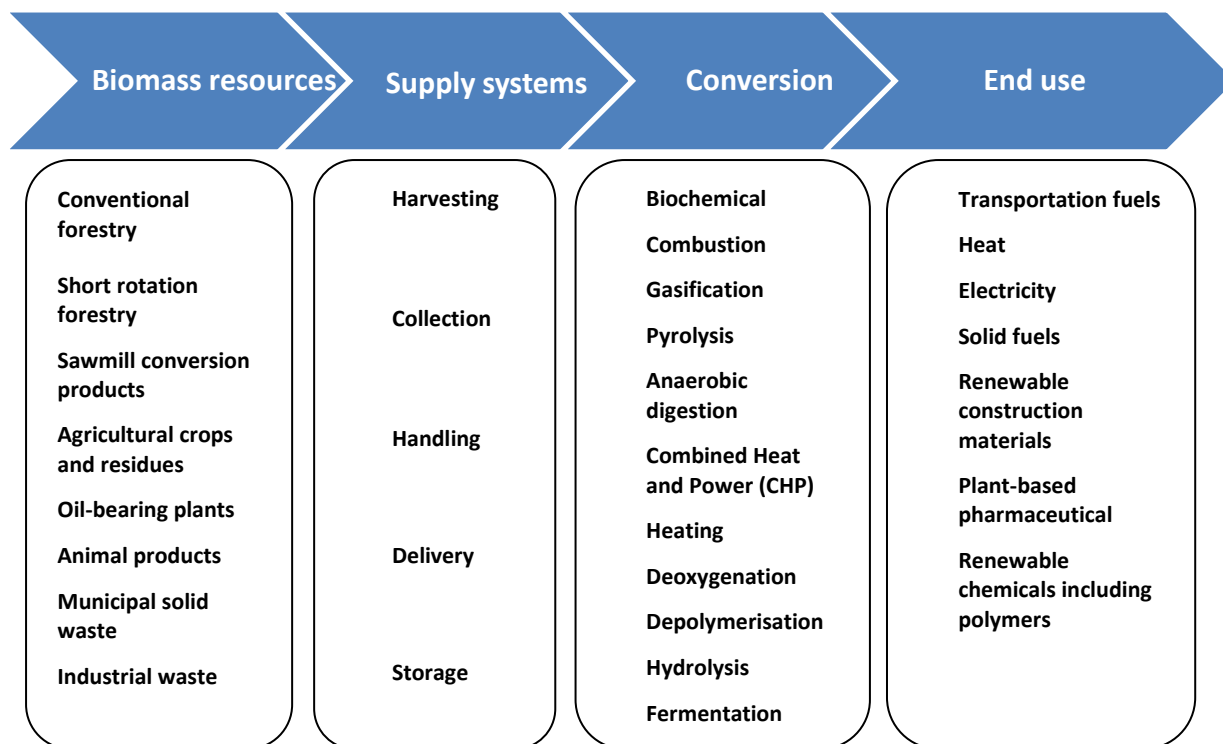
Biomass resources

Supply systems

Conversion

End use

Conventional forestry

Short rotation forestry

Sawmill conversion products

Agricultural crops and residues

Oil-bearing plants

Animal products

Municipal solid waste

Industrial waste

Harvesting

Collection

Handling

Delivery

Storage

Biochemical

Combustion

Gasification

Pyrolysis

Anaerobic digestion

Combined Heat and Power (CHP)

Heating

Deoxygenation

Depolymerisation

Hydrolysis

Fermentation

Transportation fuels

Heat

Electricity

Solid fuels

Renewable construction materials

Plant-based pharmaceutical

Renewable chemicals including polymers